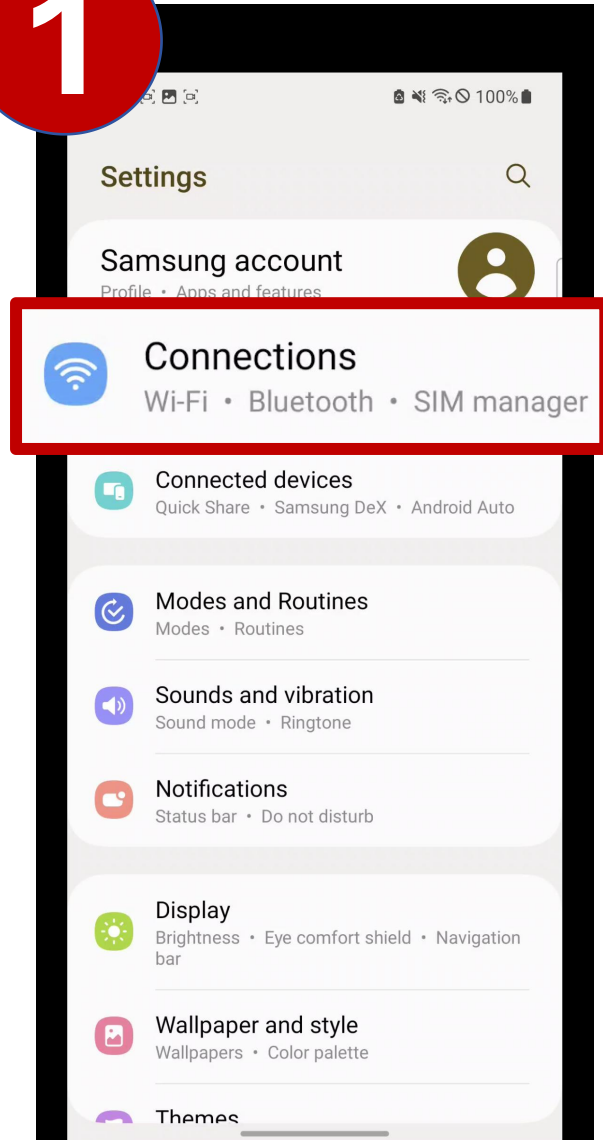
1

100%

Settings

Samsung account
Profile • Apps and features

Connections
Wi-Fi • Bluetooth • SIM manager

Connected devices
Quick Share • Samsung DeX • Android Auto

Modes and Routines
Modes • Routines

Sounds and vibration
Sound mode • Ringtone

Notifications
Status bar • Do not disturb

Display
Brightness • Eye comfort shield • Navigation bar

Wallpaper and style
Wallpapers • Color palette

Themes